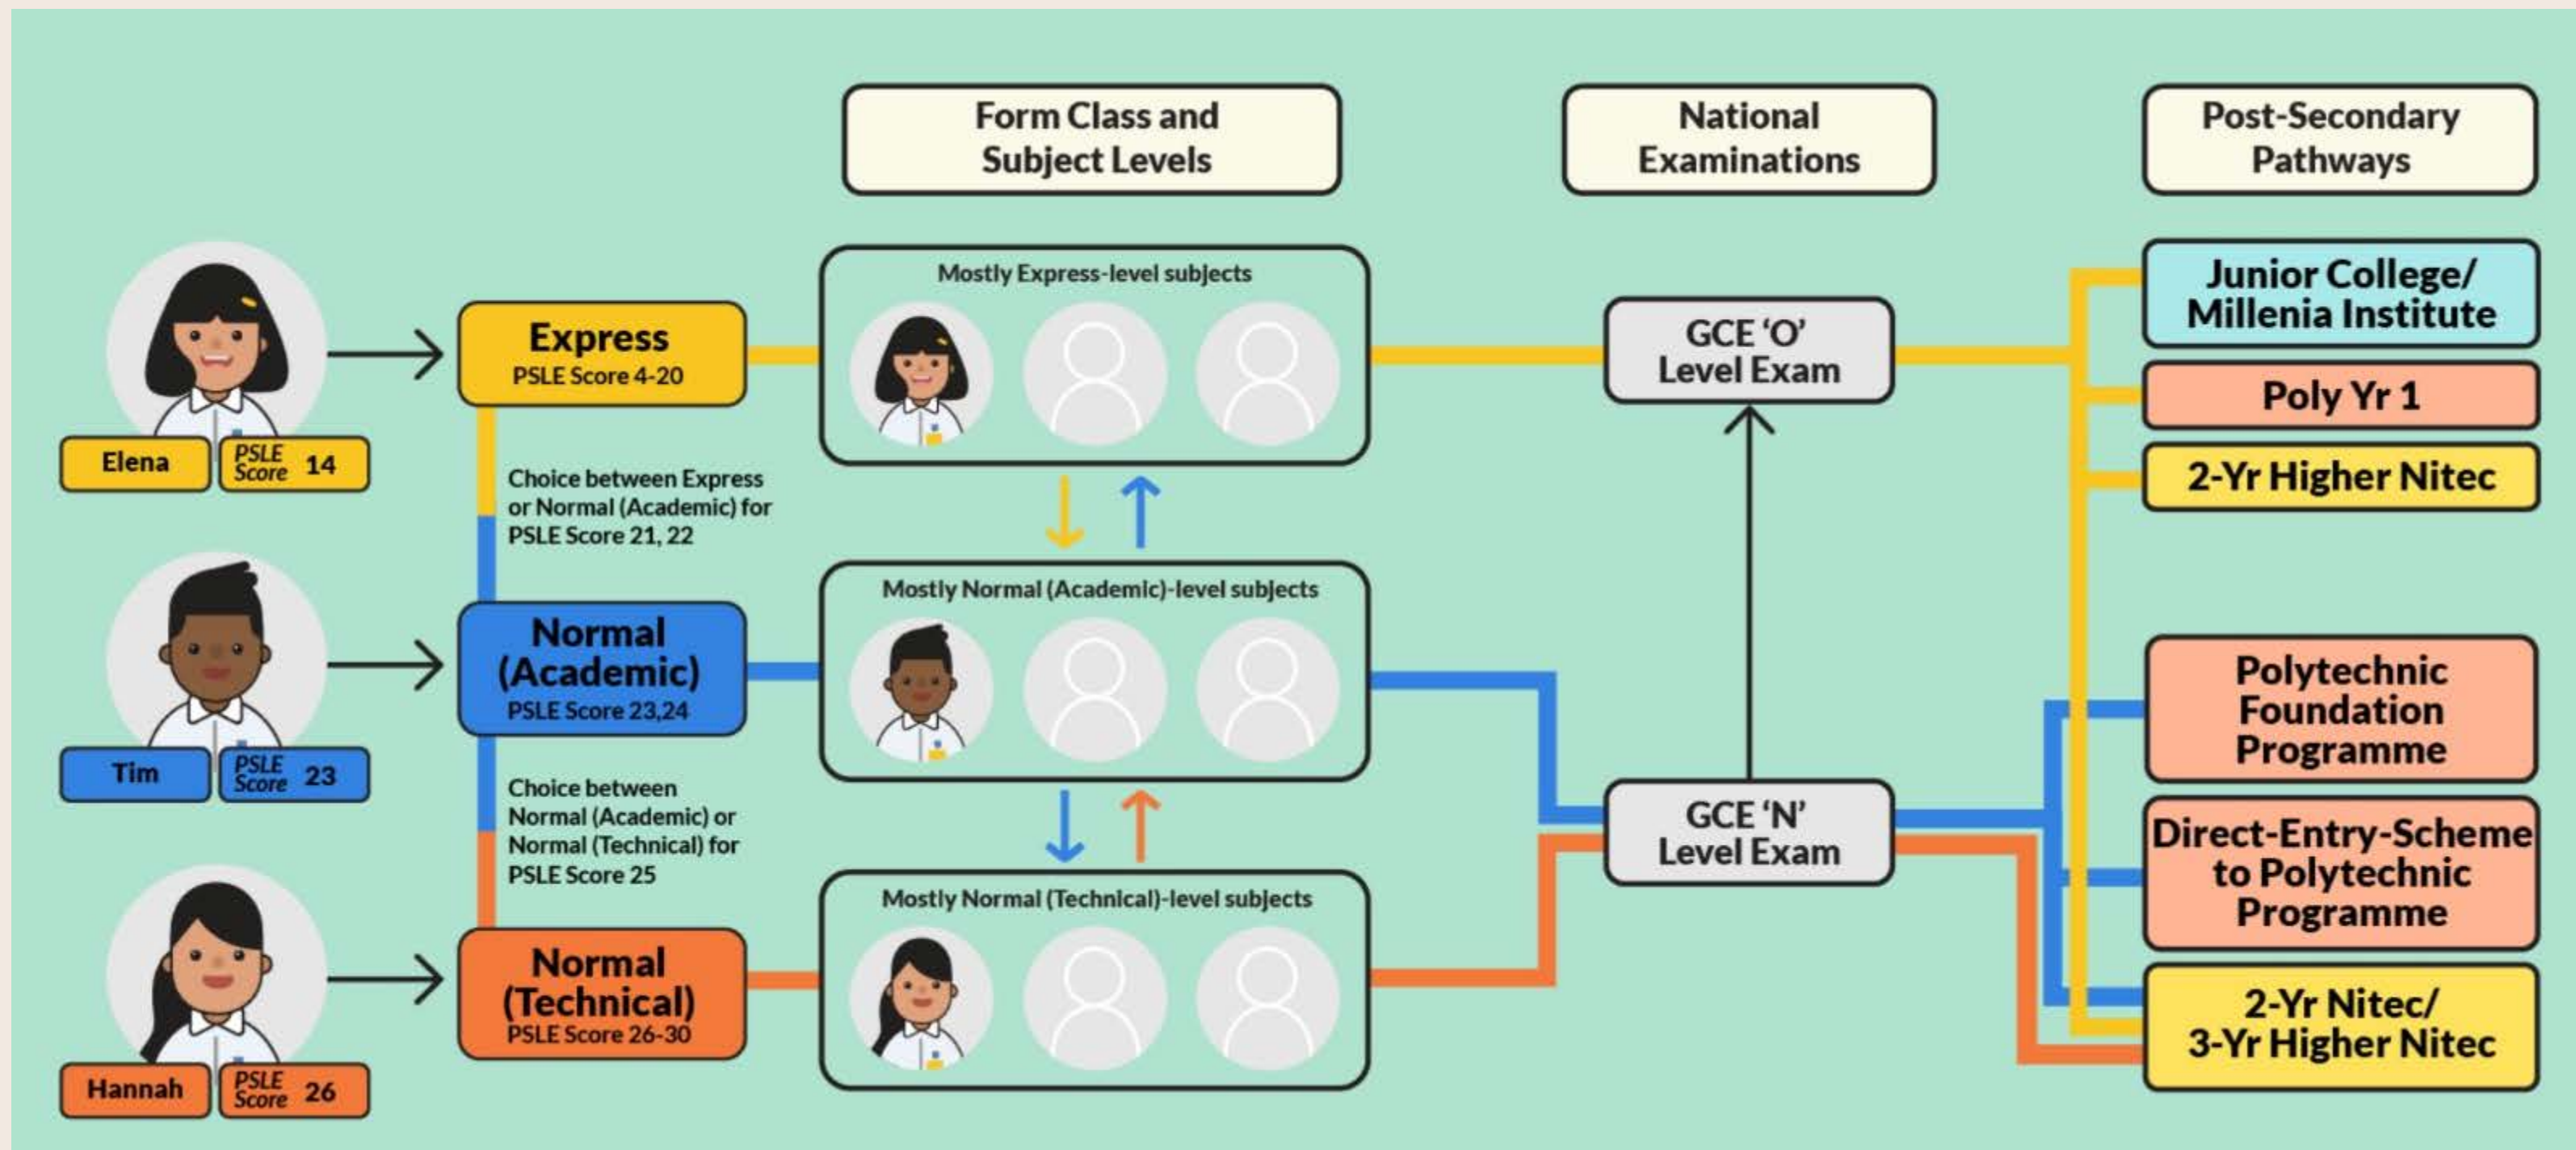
Form Class and Subject Levels

National Examinations

Post-Secondary Pathways

Elena
PSLE Score 14

Express
PSLE Score 4-20

Choice between Express or Normal (Academic) for PSLE Score 21, 22

Tim
PSLE Score 23

Normal (Academic)
PSLE Score 23,24

Choice between Normal (Academic) or Normal (Technical) for PSLE Score 25

Hannah
PSLE Score 26

Normal (Technical)
PSLE Score 26-30

Mostly Express-level subjects

Mostly Normal (Academic)-level subjects

Mostly Normal (Technical)-level subjects

GCE 'O' Level Exam

GCE 'N' Level Exam

Junior College/ Millenia Institute

Poly Yr 1

2-Yr Higher Nitec

Polytechnic Foundation Programme

Direct-Entry-Scheme to Polytechnic Programme

2-Yr Nitec/ 3-Yr Higher Nitec